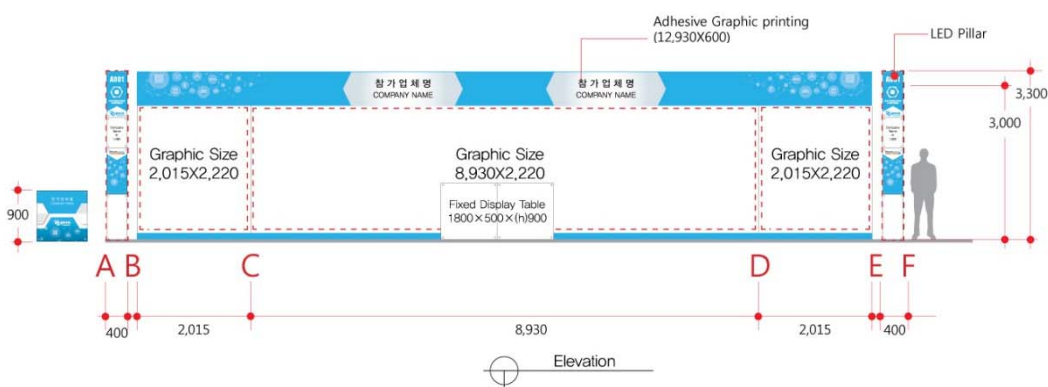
Adhesive Graphic printing
(12,930X600)

LED Pillar

A001

참가업체명
COMPANY NAME

참가업체명
COMPANY NAME

3,300

3,000

Graphic Size
2,015X2,220

Graphic Size
8,930X2,220

Graphic Size
2,015X2,220

Fixed Display Table
1800×500×(h)900

900

A B C D E F

400 2,015 8,930 2,015 400

Elevation